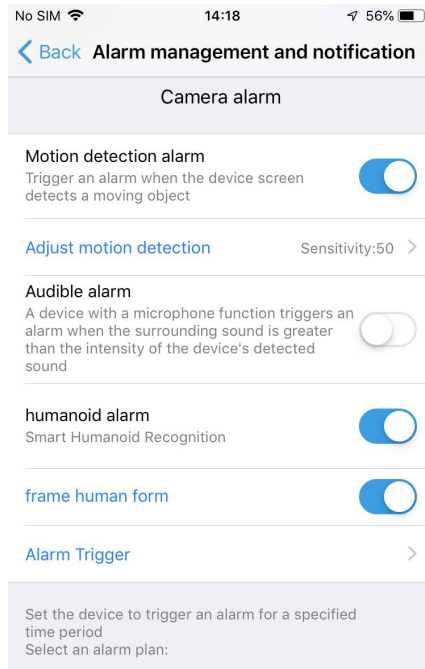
No SIM 14:18 56%

Back Alarm management and notification

Camera alarm

Motion detection alarm
Trigger an alarm when the device screen detects a moving object

Adjust motion detection Sensitivity:50 >

Audible alarm
A device with a microphone function triggers an alarm when the surrounding sound is greater than the intensity of the device's detected sound

humanoid alarm
Smart Humanoid Recognition

frame human form

Alarm Trigger >

Set the device to trigger an alarm for a specified time period
Select an alarm plan: